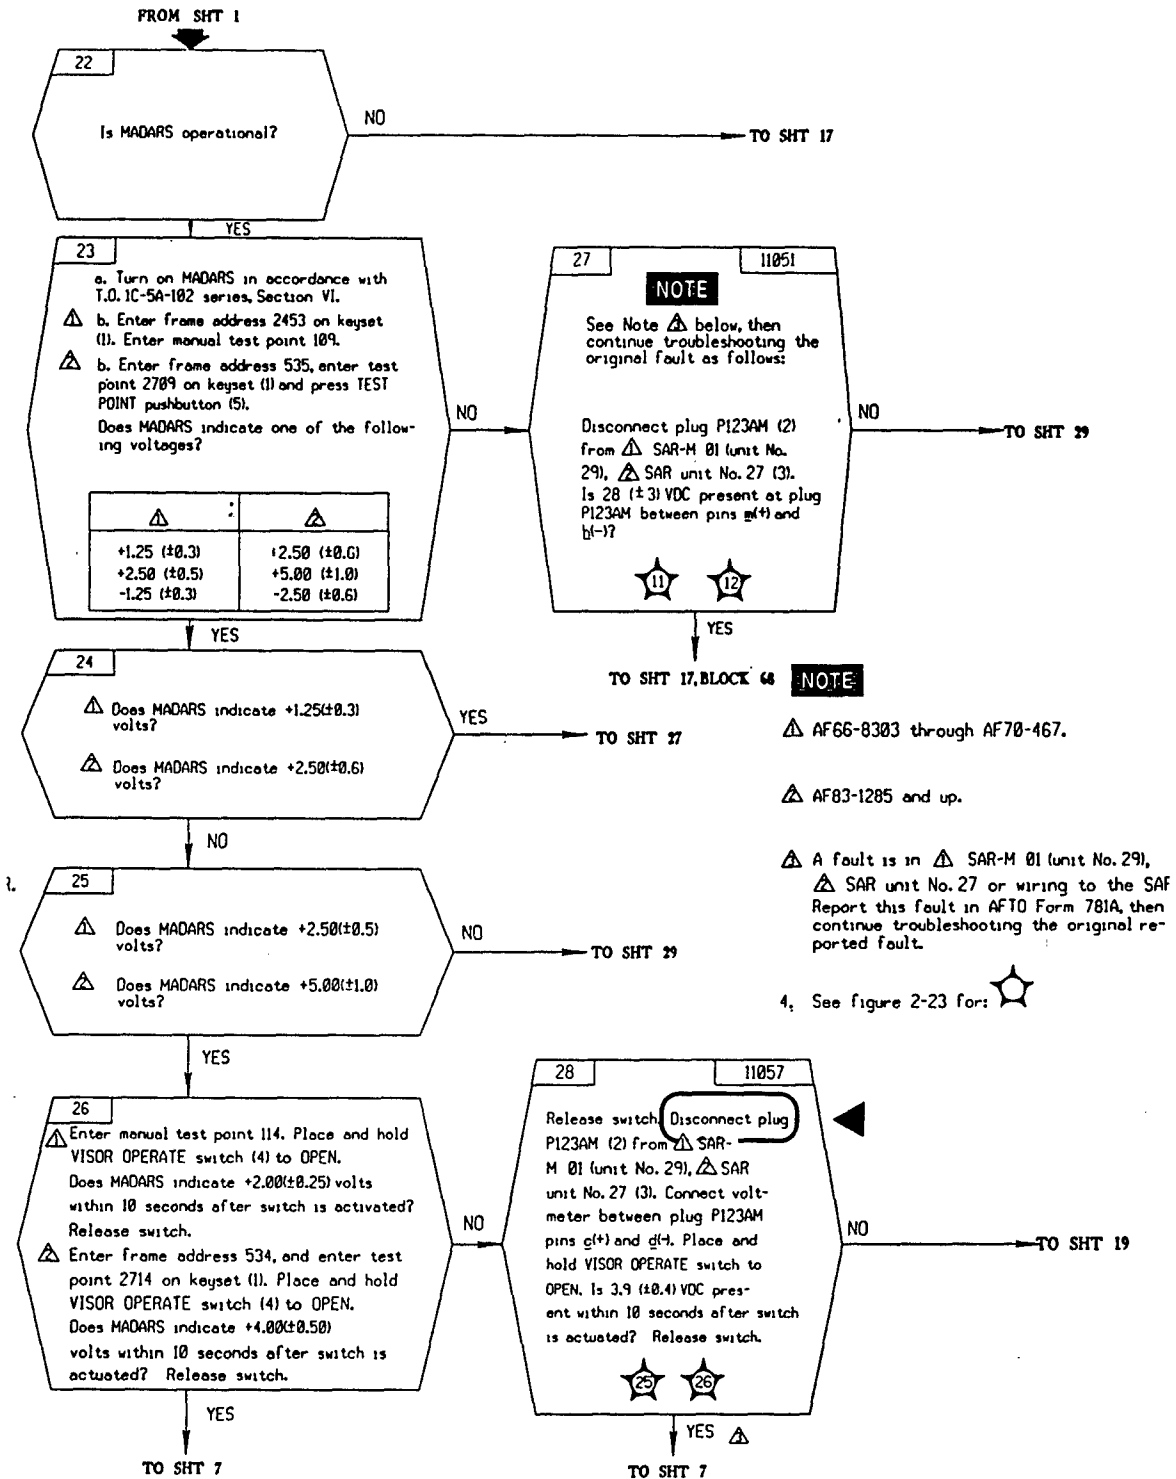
FROM SHT 1

22

Is MADARS operational?

NO

TO SHT 17

YES

23

a. Turn on MADARS in accordance with T.O. 1C-5A-102 series, Section VI.

⚠ b. Enter frame address 2453 on keyset (1). Enter manual test point 109.

⚠ b. Enter frame address 535, enter test point 2709 on keyset (1) and press TEST POINT pushbutton (5).

Does MADARS indicate one of the following voltages?

| ⚠ | ⚠ |
|---|---|
| +1.25 (±0.3) | +2.50 (±0.6) |
| +2.50 (±0.5) | +5.00 (±1.0) |
| -1.25 (±0.3) | -2.50 (±0.6) |

NO

27

11051

NOTE

See Note ⚠ below, then continue troubleshooting the original fault as follows:

Disconnect plug P123AM (2) from ⚠ SAR-M 01 (unit No. 29), ⚠ SAR unit No. 27 (3). Is 28 (±3) VDC present at plug P123AM between pins m(+) and b(-)?

11 12

NO

TO SHT 29

YES

TO SHT 17, BLOCK 68

YES

24

⚠ Does MADARS indicate +1.25(±0.3) volts?

⚠ Does MADARS indicate +2.50(±0.6) volts?

YES

TO SHT 27

NOTE

⚠ AF66-8303 through AF70-467.

⚠ AF83-1285 and up.

⚠ A fault is in ⚠ SAR-M 01 (unit No. 29), ⚠ SAR unit No. 27 or wiring to the SAR. Report this fault in AFTO Form 781A, then continue troubleshooting the original reported fault.

4. See figure 2-23 for:

NO

25

⚠ Does MADARS indicate +2.50(±0.5) volts?

⚠ Does MADARS indicate +5.00(±1.0) volts?

NO

TO SHT 29

YES

26

⚠ Enter manual test point 114. Place and hold VISOR OPERATE switch (4) to OPEN. Does MADARS indicate +2.00(±0.25) volts within 10 seconds after switch is activated? Release switch.

⚠ Enter frame address 534, and enter test point 2714 on keyset (1). Place and hold VISOR OPERATE switch (4) to OPEN. Does MADARS indicate +4.00(±0.50) volts within 10 seconds after switch is actuated? Release switch.

NO

28

11057

Release switch. Disconnect plug P123AM (2) from ⚠ SAR-M 01 (unit No. 29), ⚠ SAR unit No. 27 (3). Connect voltmeter between plug P123AM pins c(+) and d(-). Place and hold VISOR OPERATE switch to OPEN. Is 3.9 (±0.4) VDC present within 10 seconds after switch is actuated? Release switch.

25 26

NO

TO SHT 19

YES

TO SHT 7

YES ⚠

TO SHT 7